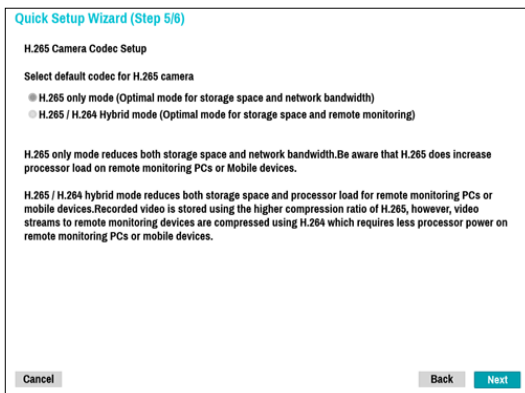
Quick Setup Wizard (Step 5/6)

H.265 Camera Codec Setup

Select default codec for H.265 camera

H.265 only mode (Optimal mode for storage space and network bandwidth)

H.265 / H.264 Hybrid mode (Optimal mode for storage space and remote monitoring)

H.265 only mode reduces both storage space and network bandwidth.Be aware that H.265 does increase processor load on remote monitoring PCs or Mobile devices.

H.265 / H.264 hybrid mode reduces both storage space and processor load for remote monitoring PCs or mobile devices.Recorded video is stored using the higher compression ratio of H.265, however, video streams to remote monitoring devices are compressed using H.264 which requires less processor power on remote monitoring PCs or mobile devices.

Cancel

Back

Next